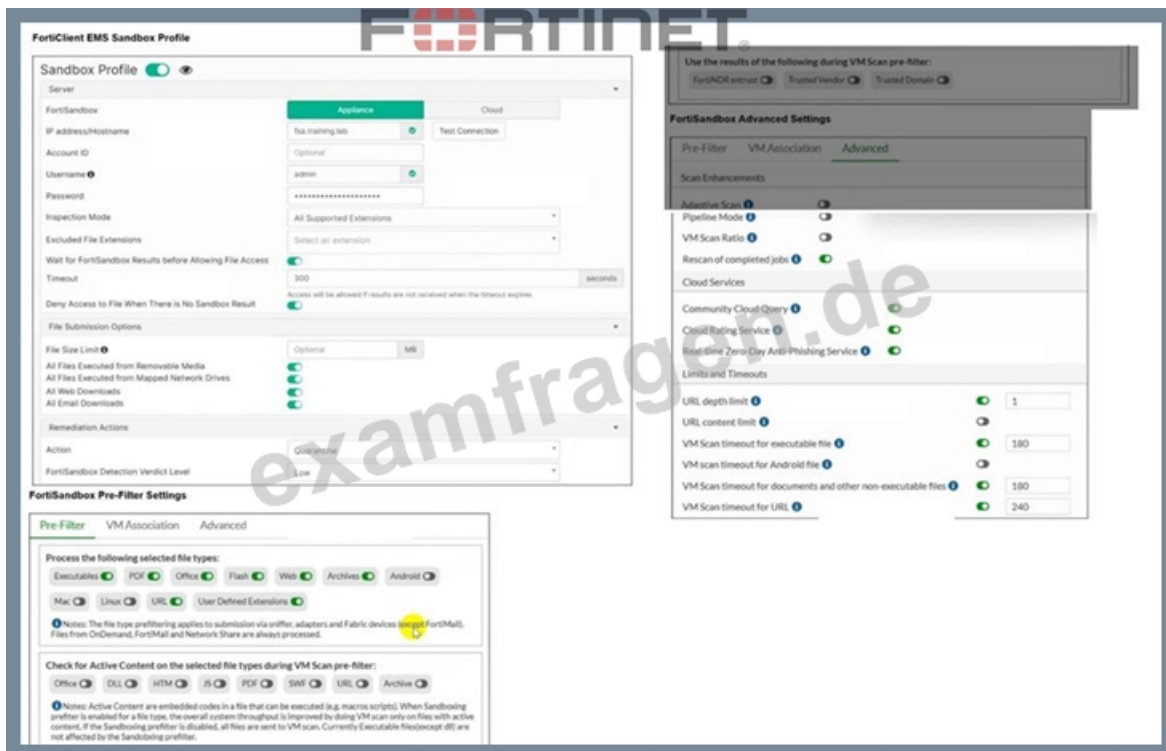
FERTINET

FortiClient EMS Sandbox Profile

Sandbox Profile

Server

FortiSandbox | Appliance | Cloud

IP address/Hostname | fsa.training.lab | Test Connection

Account ID | Optional

Username | admin

Password | ••••••••••••••••••••

Inspection Mode | All Supported Extensions

Excluded File Extensions | Select an extension

Wait for FortiSandbox Results before Allowing File Access

Timeout | 300 | seconds

Access will be allowed if results are not received when the timeout expires.

Deny Access to File When There is No Sandbox Result

File Submission Options

File Size Limit | Optional | MB

All Files Executed from Removable Media
All Files Executed from Mapped Network Drives
All Web Downloads
All Email Downloads

Remediation Actions

Action | Quarantine

FortiSandbox Detection Verdict Level | Low

FortiSandbox Pre-Filter Settings

Pre-Filter | VM Association | Advanced

Process the following selected file types:

Executables | PDF | Office | Flash | Web | Archives | Android

Mac | Linux | URL | User Defined Extensions

Notes: The file type prefiltering applies to submission via sniffer, adapters and Fabric devices (except FortiMail). Files from OnDemand, FortiMail and Network Share are always processed.

Check for Active Content on the selected file types during VM Scan pre-filter:

Office | DLL | HTM | JS | PDF | SWF | URL | Archive

Notes: Active Content are embedded codes in a file that can be executed (e.g. macros scripts). When Sandboxing prefilter is enabled for a file type, the overall system throughput is improved by doing VM scan only on files with active content. If the Sandboxing prefilter is disabled, all files are sent to VM scan. Currently Executable files(except dll) are not affected by the Sandboxing prefilter.

Use the results of the following during VM Scan pre-filter:

FortiNDR entrust | Trusted Vendor | Trusted Domain

FortiSandbox Advanced Settings

Pre-Filter | VM Association | Advanced

Scan Enhancements

Adaptive Scan
Pipeline Mode
VM Scan Ratio
Rescan of completed jobs

Cloud Services

Community Cloud Query
Cloud Rating Service
Real-time Zero-Day Anti-Phishing Service

Limits and Timeouts

URL depth limit | 1
URL content limit
VM Scan timeout for executable file | 180
VM scan timeout for Android file
VM Scan timeout for documents and other non-executable files | 180
VM Scan timeout for URL | 240

examfragen.de